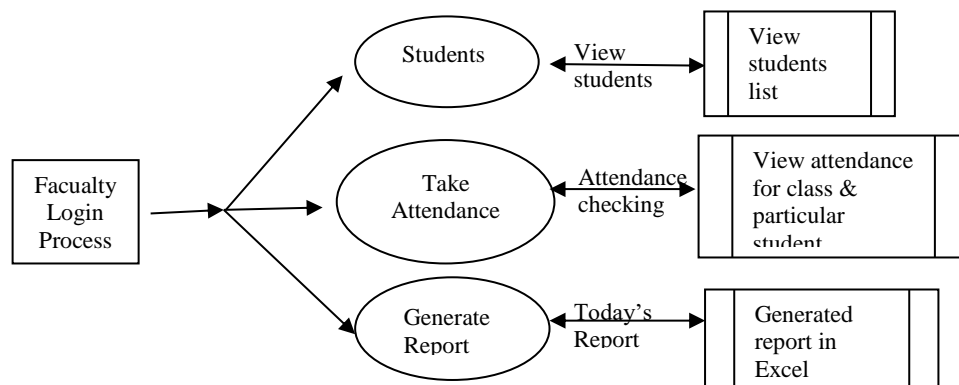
Facualty Login Process

Students

View students

View students list

Take Attendance

Attendance checking

View attendance for class & particular student

Generate Report

Today's Report

Generated report in Excel